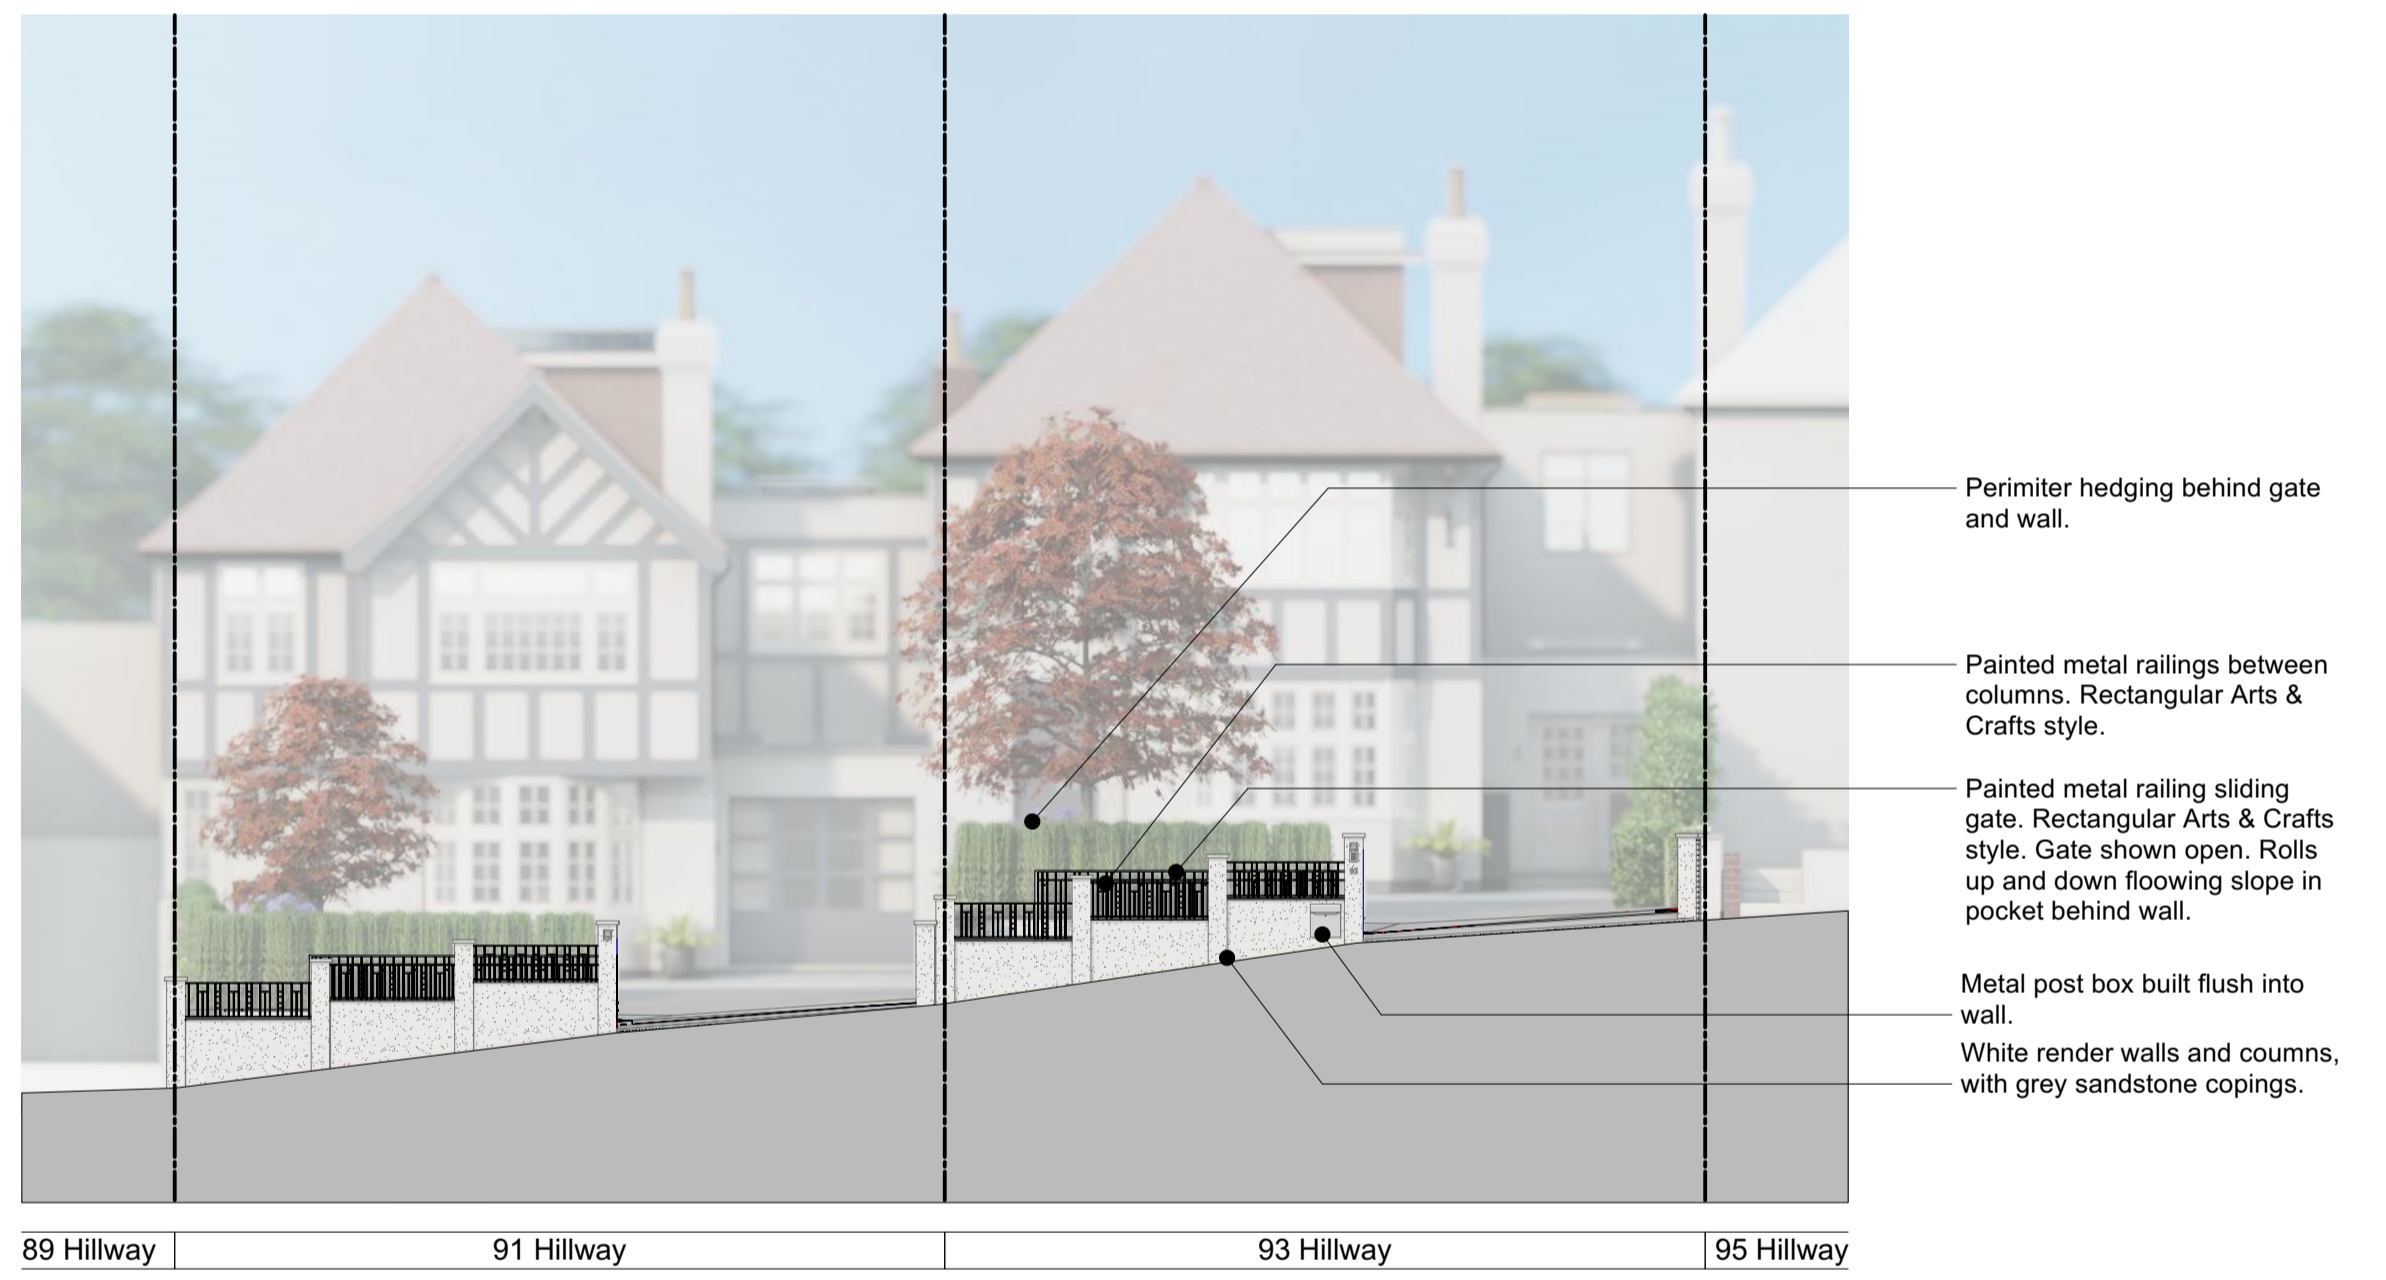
Perimiter hedging behind gate and wall.

Painted metal railings between columns. Rectangular Arts & Crafts style.

Painted metal railing sliding gate. Rectangular Arts & Crafts style. Gate shown open. Rolls up and down floowing slope in pocket behind wall.

Metal post box built flush into wall.

White render walls and coumns, with grey sandstone copings.

| 89 Hillway | 91 Hillway | 93 Hillway | 95 Hillway |
|---|---|---|---|